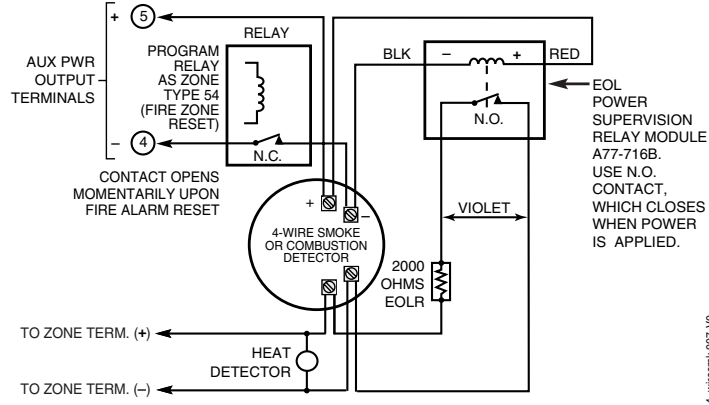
+ 5

AUX PWR OUTPUT TERMINALS

– 4

RELAY

PROGRAM RELAY AS ZONE TYPE 54 (FIRE ZONE RESET)

N.C.

CONTACT OPENS MOMENTARILY UPON FIRE ALARM RESET

BLK

–

+

RED

N.O.

EOL POWER SUPERVISION RELAY MODULE A77-716B. USE N.O. CONTACT, WHICH CLOSES WHEN POWER IS APPLIED.

+

–

4-WIRE SMOKE OR COMBUSTION DETECTOR

VIOLET

2000 OHMS EOLR

TO ZONE TERM. (+)

HEAT DETECTOR

TO ZONE TERM. (–)

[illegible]